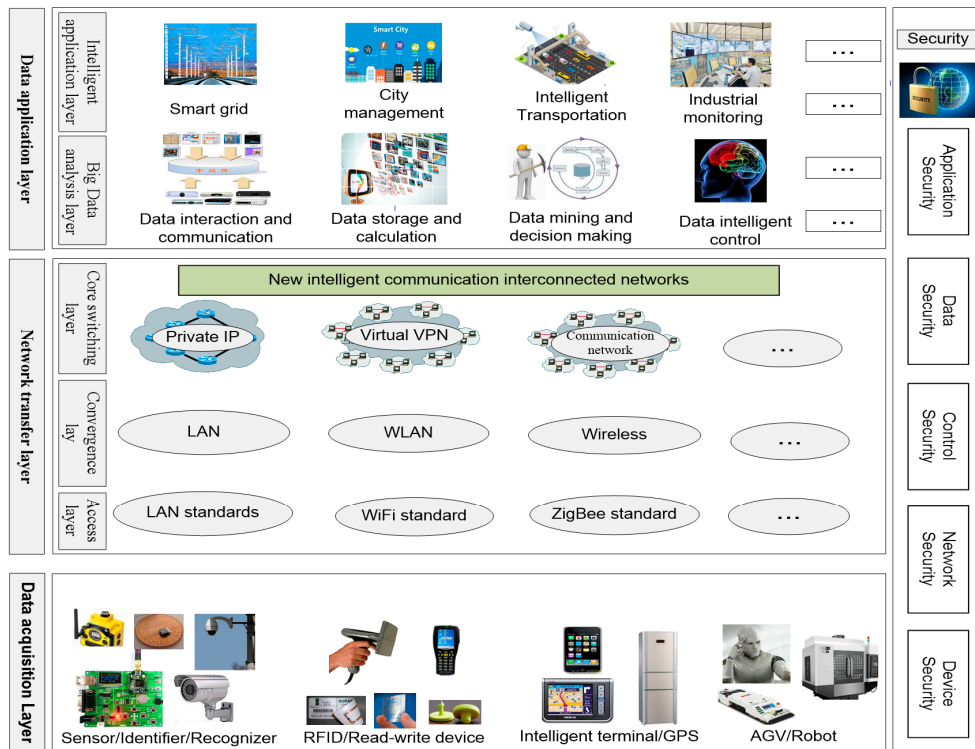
Data application layer

Intelligent application layer

Smart grid

Smart City

City management

Intelligent Transportation

Industrial monitoring

...

...

Big Data analysis layer

Data interaction and communication

Data storage and calculation

Data mining and decision making

Data intelligent control

...

...

Security

Application Security

Network transfer layer

Core switching layer

New intelligent communication interconnected networks

Private IP

Virtual VPN

Communication network

...

Data Security

Convergence lay

LAN

WLAN

Wireless

...

Control Security

Access layer

LAN standards

WiFi standard

ZigBee standard

...

Network Security

Data acquisition Layer

Sensor/Identifier/Recognizer

RFID/Read-write device

Intelligent terminal/GPS

AGV/Robot

Device Security